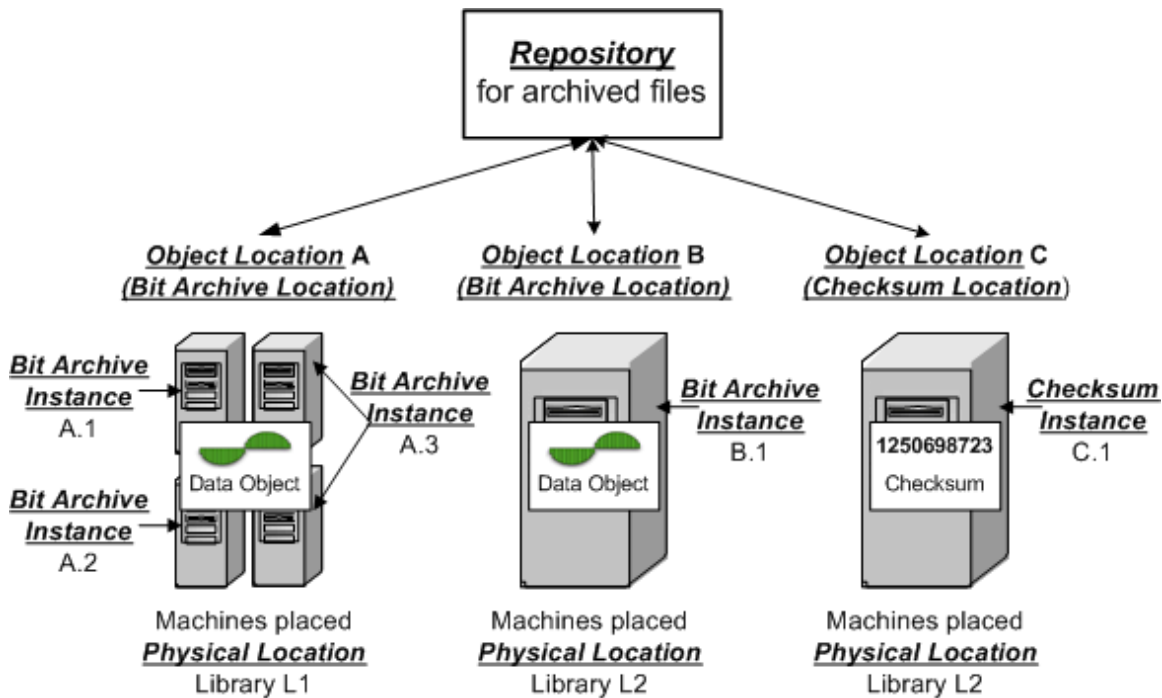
Repository
for archived files

Object Location A
(Bit Archive Location)

Object Location B
(Bit Archive Location)

Object Location C
(Checksum Location)

Bit Archive Instance
A.1

Bit Archive Instance
A.2

Bit Archive Instance
A.3

Data Object

Machines placed
Physical Location
Library L1

Bit Archive Instance
B.1

Data Object

Machines placed
Physical Location
Library L2

Checksum Instance
C.1

1250698723
Checksum

Machines placed
Physical Location
Library L2